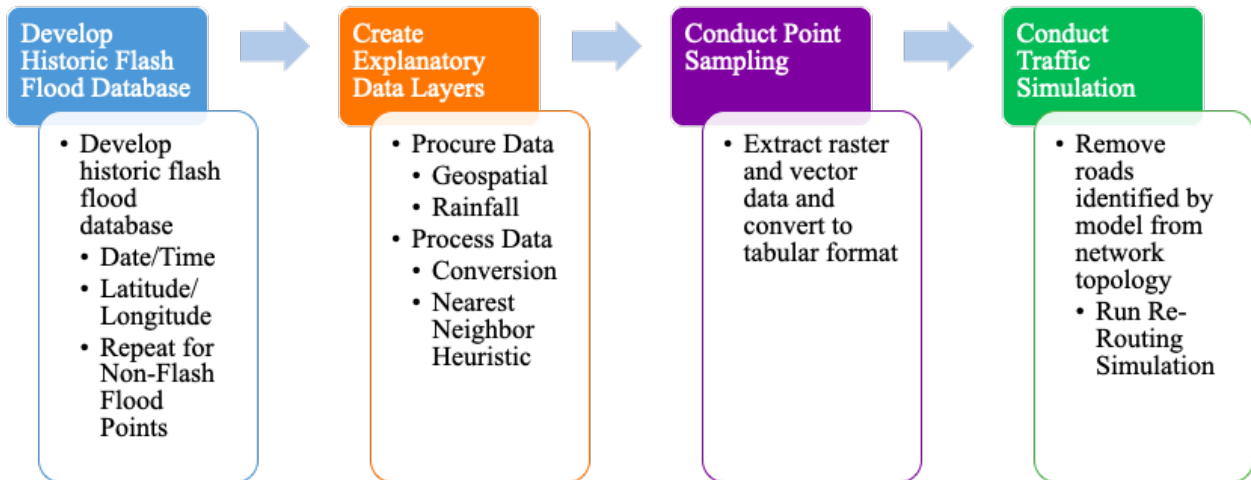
Develop Historic Flash Flood Database

- Develop historic flash flood database
  - Date/Time
  - Latitude/ Longitude
  - Repeat for Non-Flash Flood Points

Create Explanatory Data Layers

- Procure Data
  - Geospatial
  - Rainfall
- Process Data
  - Conversion
  - Nearest Neighbor Heuristic

Conduct Point Sampling

- Extract raster and vector data and convert to tabular format

Conduct Traffic Simulation

- Remove roads identified by model from network topology
  - Run Re-Routing Simulation